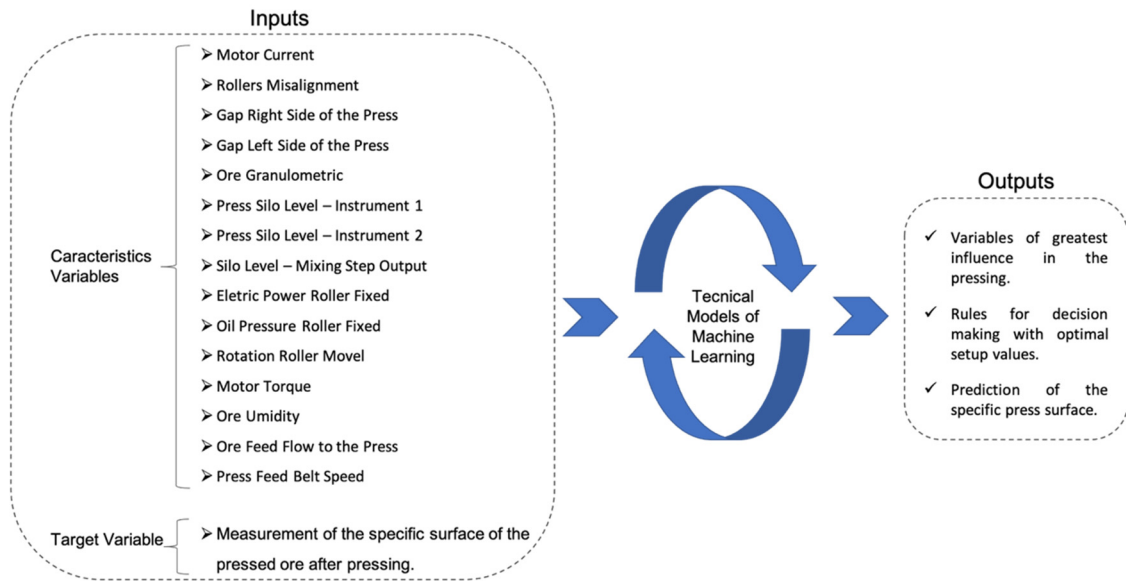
Inputs

Caracteristics Variables

➢ Motor Current
➢ Rollers Misalignment
➢ Gap Right Side of the Press
➢ Gap Left Side of the Press
➢ Ore Granulometric
➢ Press Silo Level – Instrument 1
➢ Press Silo Level – Instrument 2
➢ Silo Level – Mixing Step Output
➢ Eletric Power Roller Fixed
➢ Oil Pressure Roller Fixed
➢ Rotation Roller Movel
➢ Motor Torque
➢ Ore Umidity
➢ Ore Feed Flow to the Press
➢ Press Feed Belt Speed

Target Variable

➢ Measurement of the specific surface of the pressed ore after pressing.

Tecnical Models of Machine Learning

Outputs

✓ Variables of greatest influence in the pressing.
✓ Rules for decision making with optimal setup values.
✓ Prediction of the specific press surface.